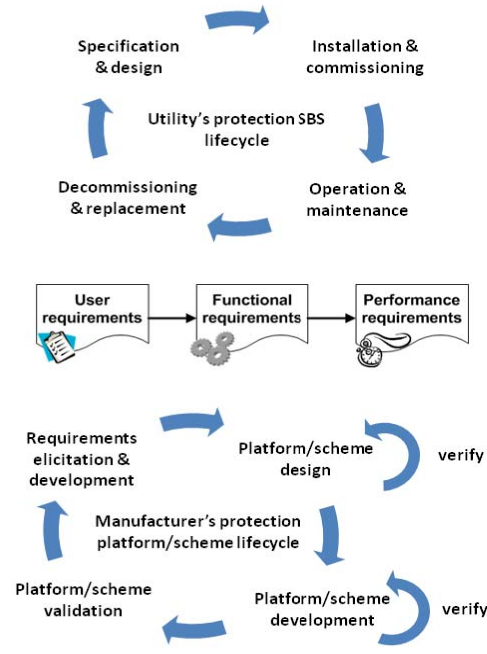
Specification & design

Installation & commissioning

Utility's protection SBS lifecycle

Decommissioning & replacement

Operation & maintenance

User requirements

Functional requirements

Performance requirements

Requirements elicitation & development

Platform/scheme design

verify

Manufacturer's protection platform/scheme lifecycle

Platform/scheme validation

Platform/scheme development

verify